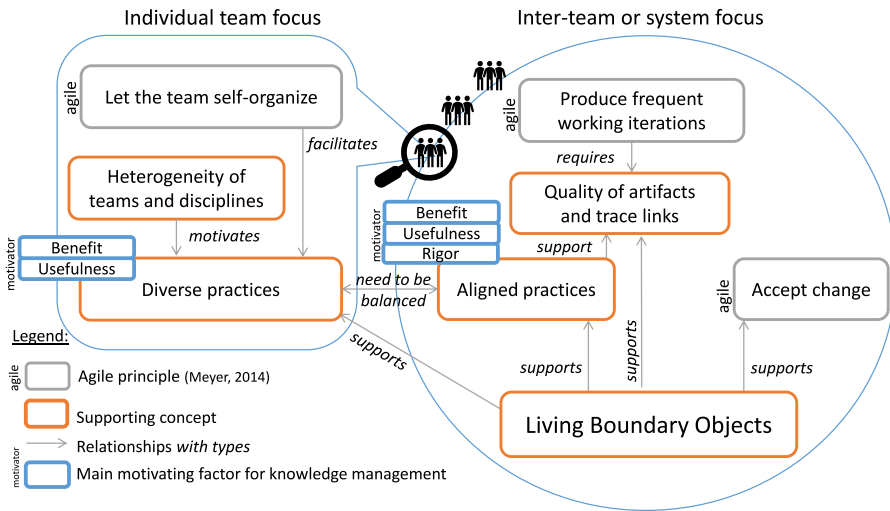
Individual team focus

Inter-team or system focus

agile
Let the team self-organize

facilitates

Heterogeneity of teams and disciplines

motivates

motivator
Benefit
Usefulness

Diverse practices

agile
Produce frequent working iterations

requires

Quality of artifacts and trace links

motivator
Benefit
Usefulness
Rigor

support

need to be balanced

Aligned practices

agile
Accept change

supports

supports

supports

supports

Living Boundary Objects

Legend:

agile
Agile principle (Meyer, 2014)

Supporting concept

Relationships *with types*

motivator
Main motivating factor for knowledge management